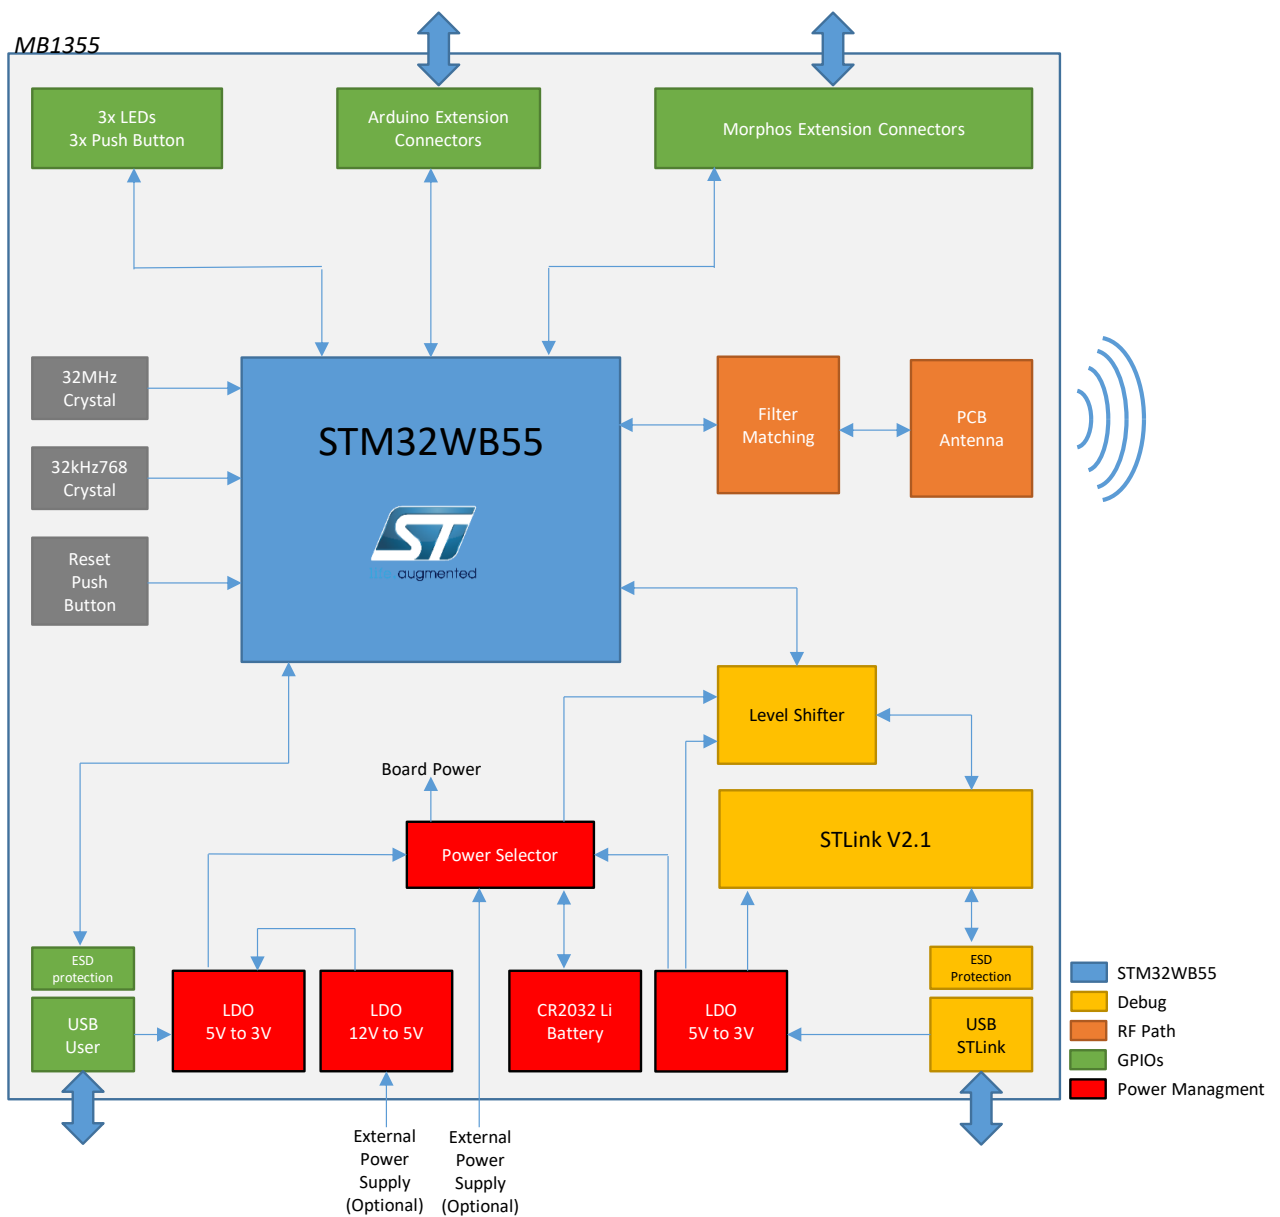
MB1355

3x LEDs
3x Push Button

Arduino Extension Connectors

Morphos Extension Connectors

32MHz Crystal

32kHz768 Crystal

Reset Push Button

STM32WB55

augmented

Filter Matching

PCB Antenna

Level Shifter

STLink V2.1

Board Power

Power Selector

ESD protection

USB User

LDO
5V to 3V

LDO
12V to 5V

CR2032 Li Battery

LDO
5V to 3V

ESD Protection

USB STLink

External Power Supply (Optional)

External Power Supply (Optional)

STM32WB55
Debug
RF Path
GPIOs
Power Managment